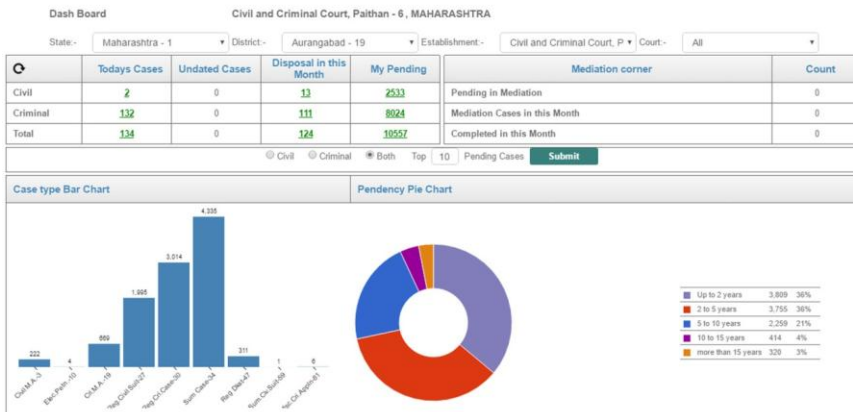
Dash Board Civil and Criminal Court, Paithan - 6 , MAHARASHTRA

State:- Maharashtra - 1 District:- Aurangabad - 19 Establishment:- Civil and Criminal Court, P Court:- All

| | Todays Cases | Undated Cases | Disposal in this Month | My Pending |
|---|---|---|---|---|
| Civil | 2 | 0 | 13 | 2533 |
| Criminal | 132 | 0 | 111 | 8024 |
| Total | 134 | 0 | 124 | 10557 |

| Mediation corner | Count |
|---|---|
| Pending in Mediation | 0 |
| Mediation Cases in this Month | 0 |
| Completed in this Month | 0 |

Civil Criminal Both Top 10 Pending Cases Submit

Case type Bar Chart

222 4 569 1,995 3,014 4,335 311 1 6

Civil M.A.-3 Elect. Petn.-10 Cri.M.A.-19 Reg.Civil Suit-27 Reg.Cri.Case-30 Sum.Case-34 Reg.Dkst-47 Sum.Civ.Suit-59 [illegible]

Pendency Pie Chart

| | | |
|---|---|---|
| Up to 2 years | 3,809 | 36% |
| 2 to 5 years | 3,755 | 36% |
| 5 to 10 years | 2,259 | 21% |
| 10 to 15 years | 414 | 4% |
| more than 15 years | 320 | 3% |